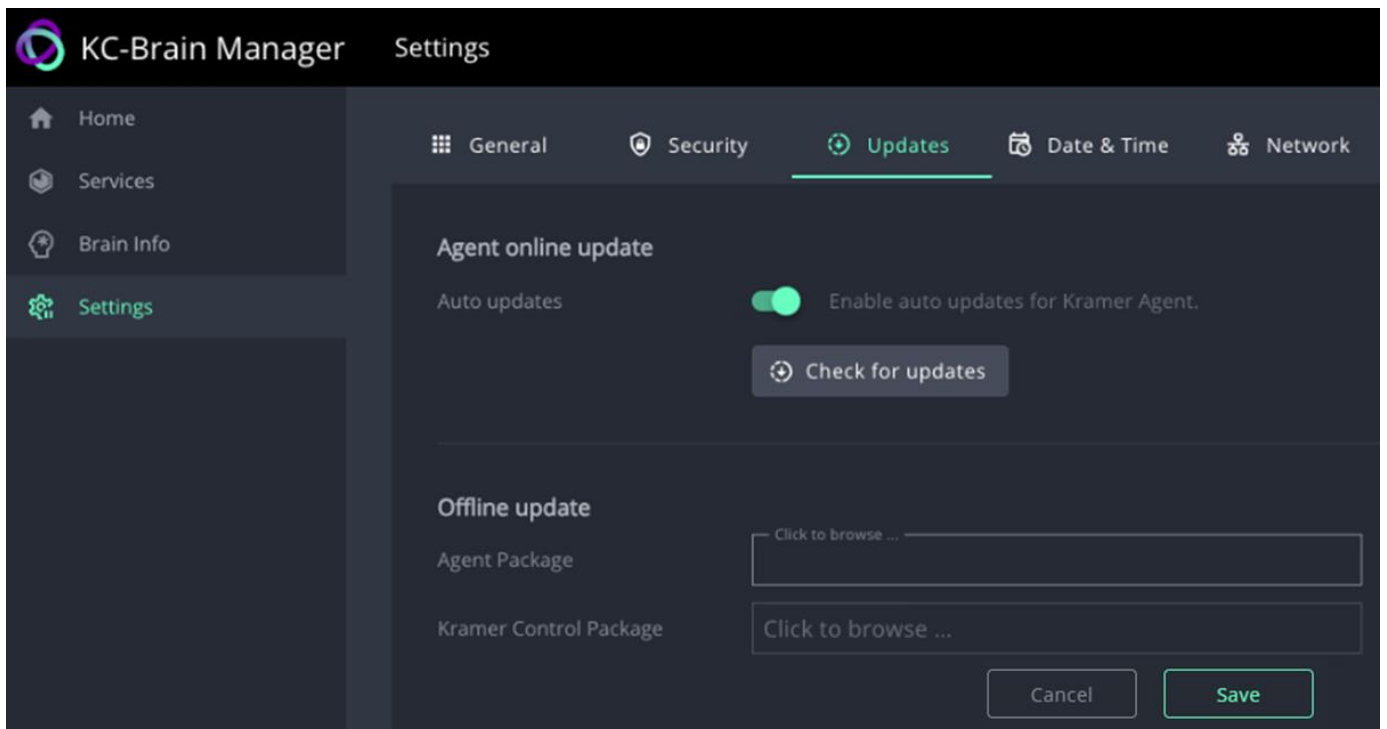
KC-Brain Manager
Settings

Home
Services
Brain Info
Settings

General
Security
Updates
Date & Time
Network

Agent online update
Auto updates
Enable auto updates for Kramer Agent.
Check for updates

Offline update
Agent Package
Click to browse ...
Kramer Control Package
Click to browse ...
Cancel
Save